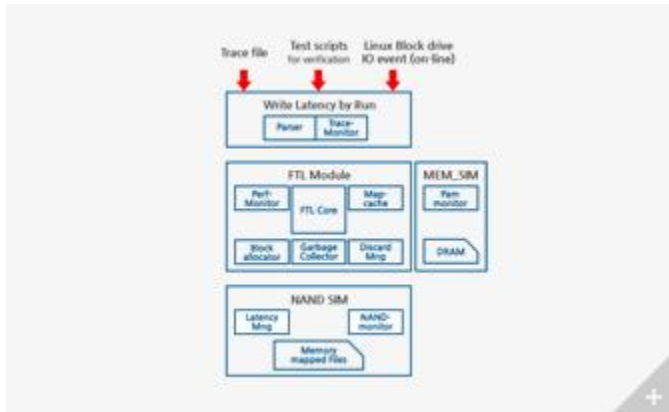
Trace file

Test scripts
for verification

Linux Block drive
IO event (on-line)

Write Latency by Run

Parser

Trace-
Monitor

FTL Module

Perf-
Monitor

FTL Core

Map-
cache

Block
allocator

Garbage
Collector

Discard
Mng

MEM_SIM

Pam
monitor

DRAM

NAND SIM

Latency
Mng

NAND-
monitor

Memory
mapped Files

+